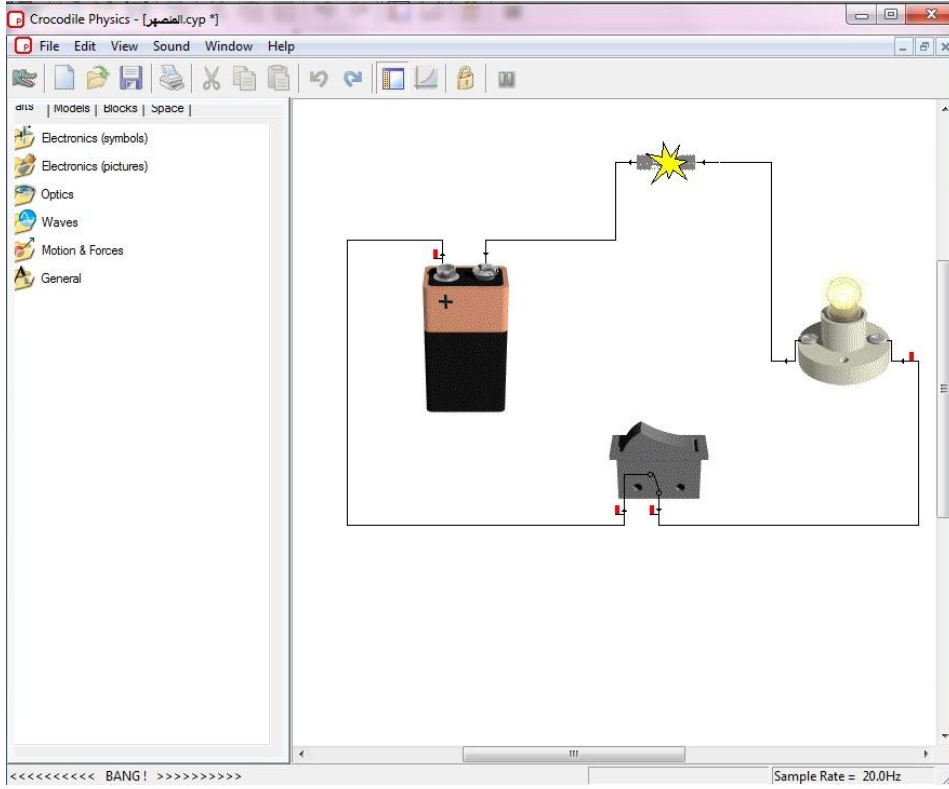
Crocodile Physics - [المنصهر.cyp *]

File Edit View Sound Window Help

arts | Models | Blocks | Space |

Electronics (symbols)
Electronics (pictures)
Optics
Waves
Motion & Forces
General

+

<<<<<<<<<< BANG! >>>>>>>>>>

Sample Rate = 20.0Hz